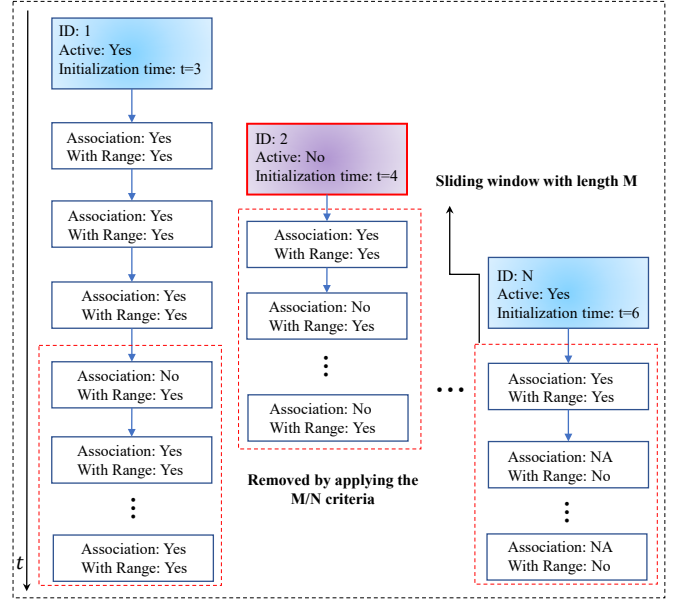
ID: 1
Active: Yes
Initialization time: t=3

Association: Yes
With Range: Yes

Association: Yes
With Range: Yes

Association: Yes
With Range: Yes

Association: No
With Range: Yes

Association: Yes
With Range: Yes

⋮

Association: Yes
With Range: Yes

$t$

ID: 2
Active: No
Initialization time: t=4

Association: Yes
With Range: Yes

Association: No
With Range: Yes

⋮

Association: No
With Range: Yes

Removed by applying the M/N criteria

Sliding window with length M

ID: N
Active: Yes
Initialization time: t=6

Association: Yes
With Range: Yes

Association: NA
With Range: No

⋮

Association: NA
With Range: No

…